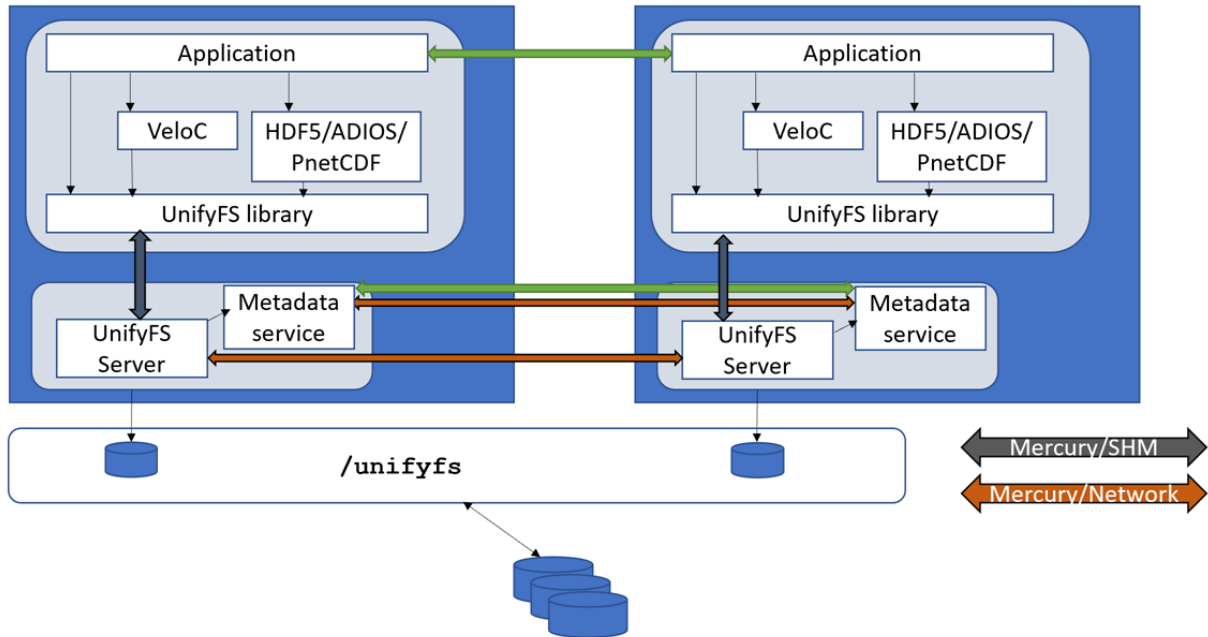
Application

VeloC

HDF5/ADIOS/PnetCDF

UnifyFS library

Metadata service

UnifyFS Server

Application

VeloC

HDF5/ADIOS/PnetCDF

UnifyFS library

Metadata service

UnifyFS Server

/unifyfs

Mercury/SHM

Mercury/Network